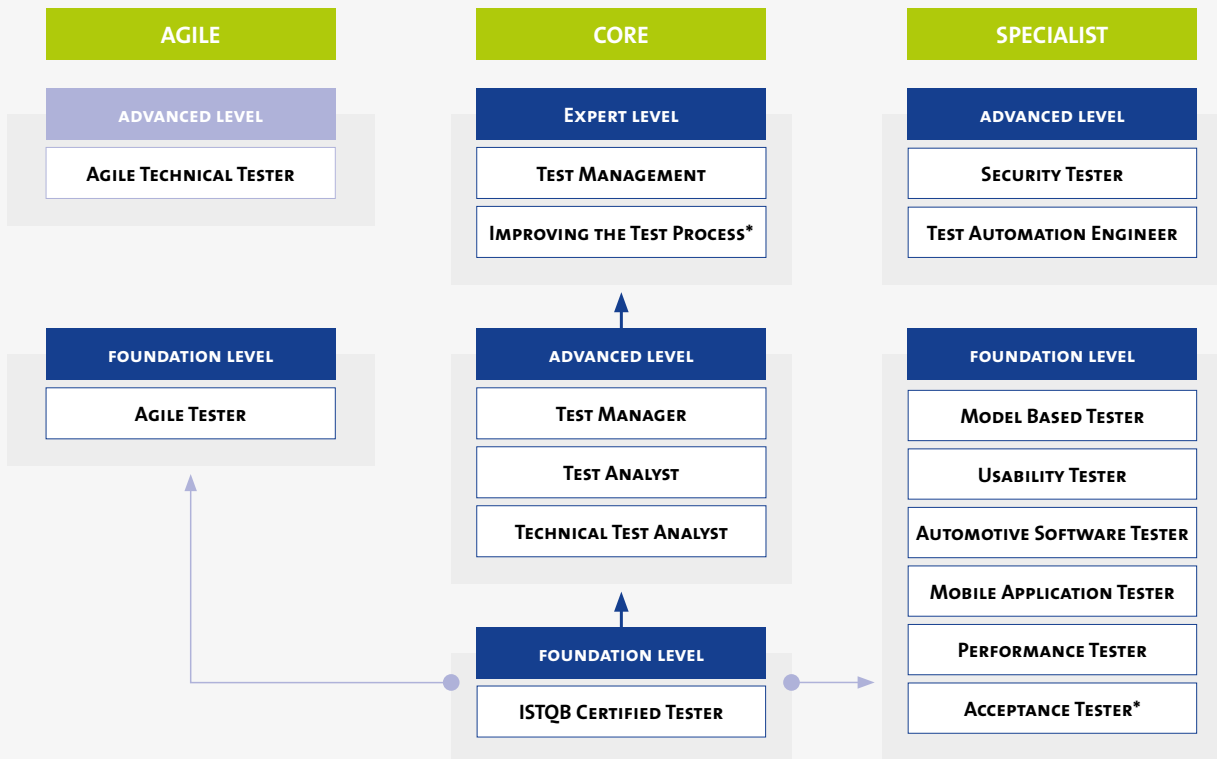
AGILE

CORE

SPECIALIST

ADVANCED LEVEL

Agile Technical Tester

Expert level

Test Management

Improving the Test Process*

ADVANCED LEVEL

Security Tester

Test Automation Engineer

FOUNDATION LEVEL

Agile Tester

ADVANCED LEVEL

Test Manager

Test Analyst

Technical Test Analyst

FOUNDATION LEVEL

Model Based Tester

Usability Tester

Automotive Software Tester

Mobile Application Tester

Performance Tester

Acceptance Tester*

FOUNDATION LEVEL

ISTQB Certified Tester